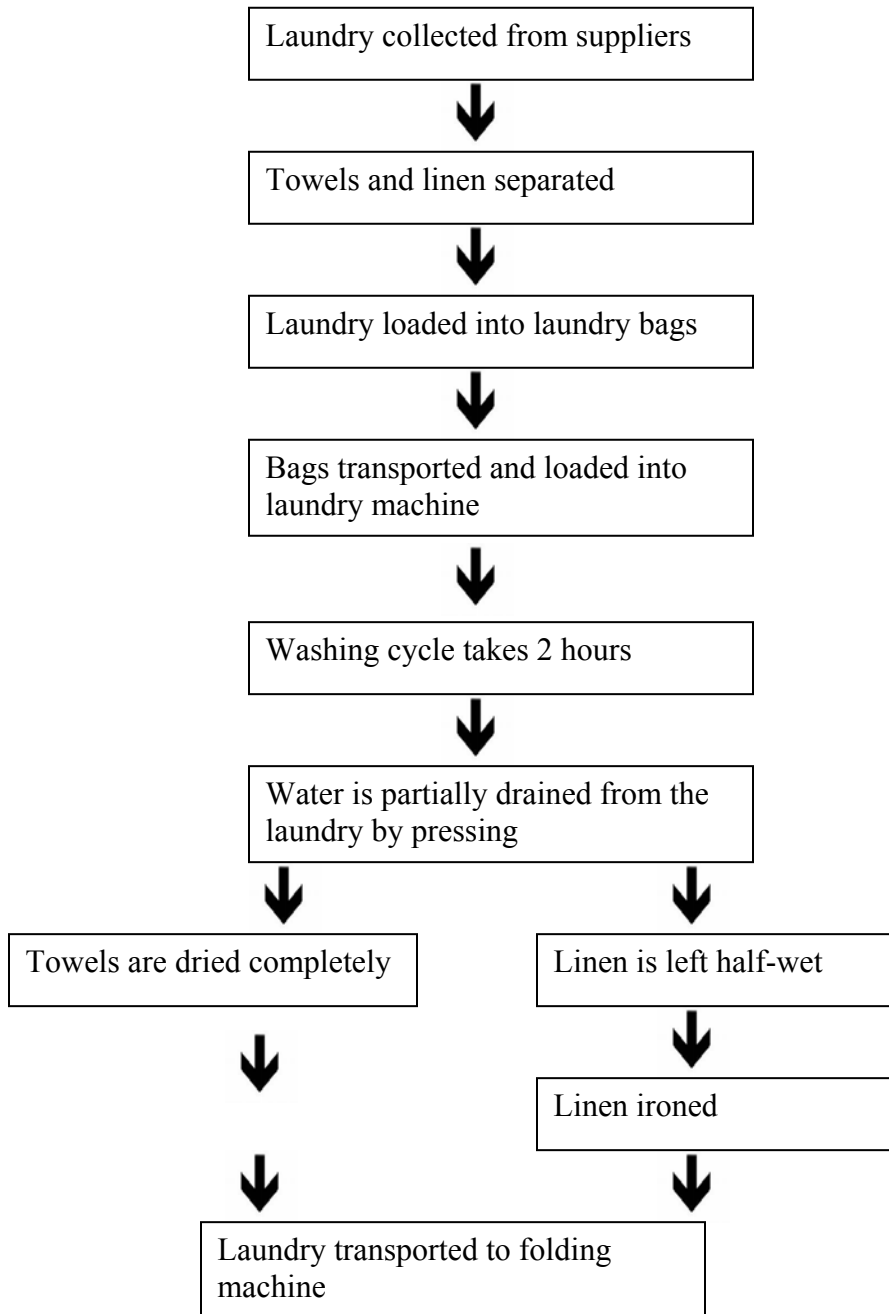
Laundry collected from suppliers

Towels and linen separated

Laundry loaded into laundry bags

Bags transported and loaded into laundry machine

Washing cycle takes 2 hours

Water is partially drained from the laundry by pressing

Towels are dried completely

Linen is left half-wet

Linen ironed

Laundry transported to folding machine